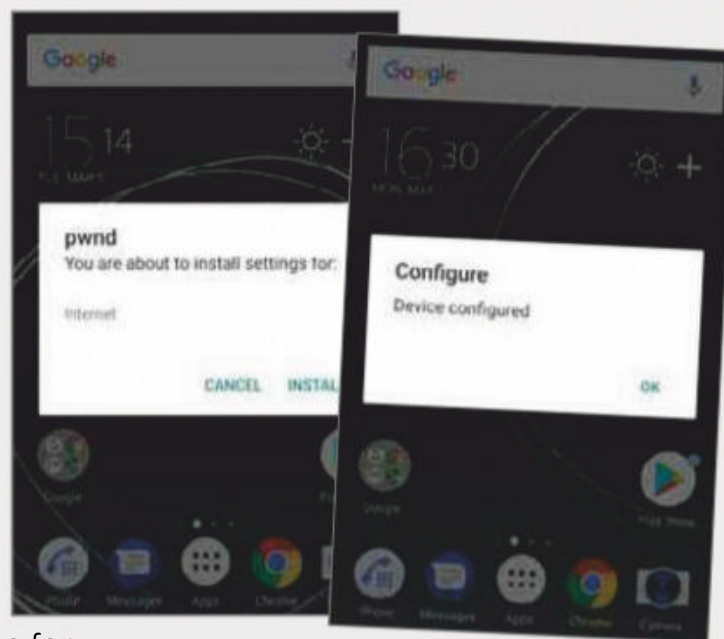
Google

15 14

pwnd
You are about to install settings for:

Internet

CANCEL INSTAL

Google

Phone Messages Apps Chrome

Google

16 30
MON MAR

Configure
Device configured

OK

Google

Play Store

Phone Messages Apps Chrome Camera